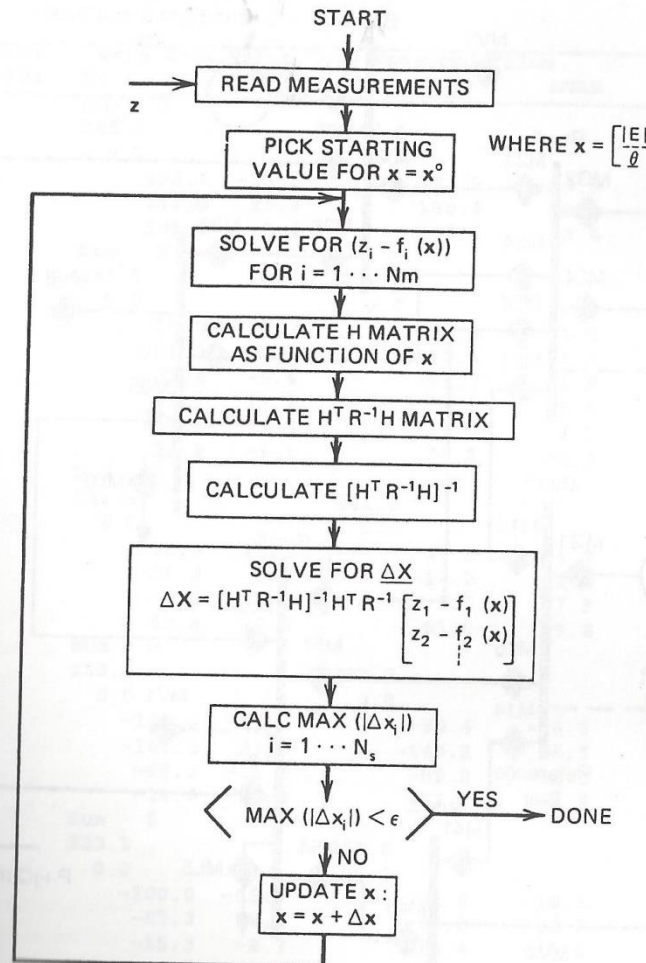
START

z

READ MEASUREMENTS

PICK STARTING VALUE FOR $x = x^{\circ}$

WHERE $x = \left[\frac{|E|}{\theta}\right.$ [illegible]

SOLVE FOR $(z_i - f_i(x))$ FOR $i = 1 \cdots Nm$

CALCULATE H MATRIX AS FUNCTION OF x

CALCULATE $H^T R^{-1} H$ MATRIX

CALCULATE $[H^T R^{-1} H]^{-1}$

SOLVE FOR $\underline{\Delta X}$

$\Delta X = [H^T R^{-1} H]^{-1} H^T R^{-1} \begin{bmatrix} z_1 - f_1(x) \\ z_2 - f_2(x) \\ \vdots \end{bmatrix}$

CALC MAX $(|\Delta x_i|)$
$i = 1 \cdots N_s$

MAX $(|\Delta x_i|) < \epsilon$

YES

DONE

NO

UPDATE x :
$x = x + \Delta x$